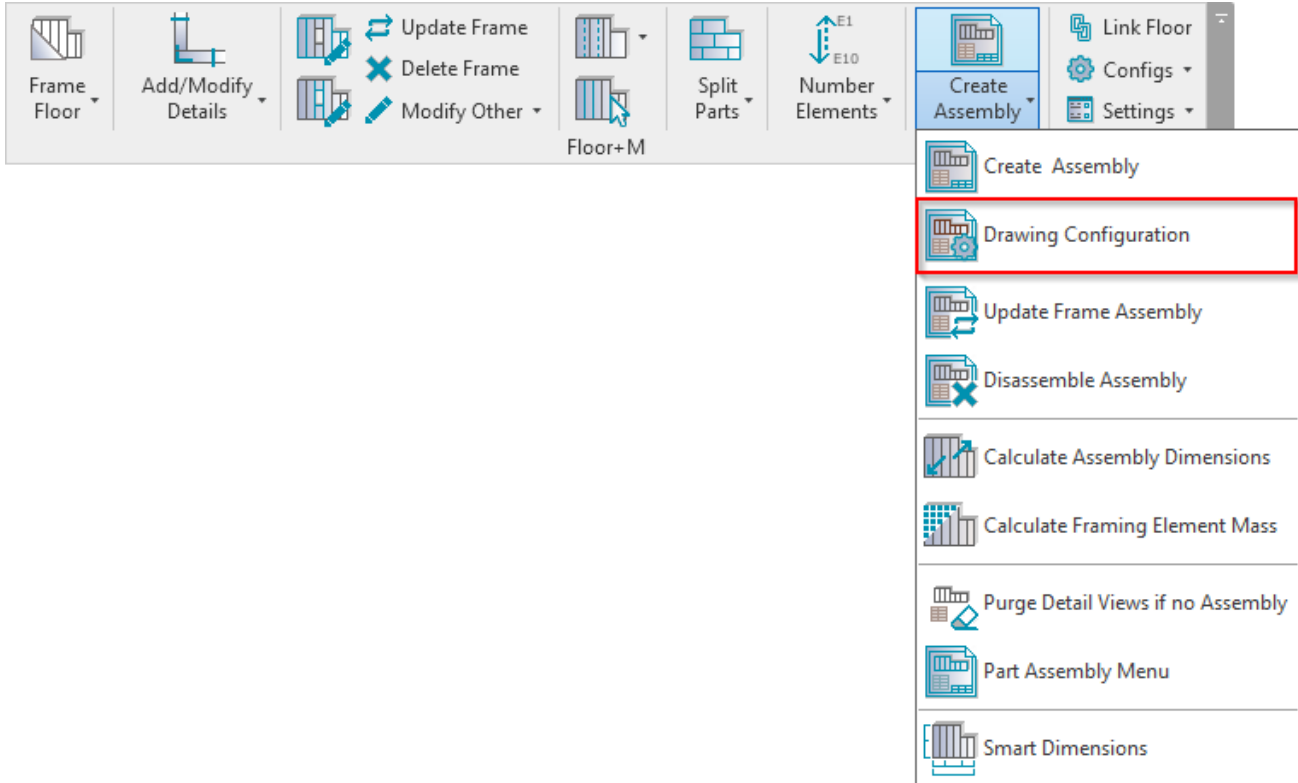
Frame Floor

Add/Modify Details

Update Frame
Delete Frame
Modify Other

Split Parts

E1
E10
Number Elements

Create Assembly

Link Floor
Configs
Settings

Floor+M

Create Assembly
Drawing Configuration
Update Frame Assembly
Disassemble Assembly
Calculate Assembly Dimensions
Calculate Framing Element Mass
Purge Detail Views if no Assembly
Part Assembly Menu
Smart Dimensions